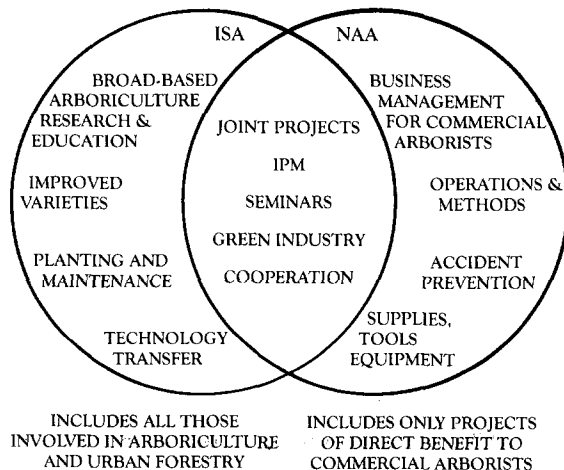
ISA

NAA

BROAD-BASED ARBORICULTURE RESEARCH & EDUCATION

IMPROVED VARIETIES

PLANTING AND MAINTENANCE

TECHNOLOGY TRANSFER

JOINT PROJECTS

IPM

SEMINARS

GREEN INDUSTRY

COOPERATION

BUSINESS MANAGEMENT FOR COMMERCIAL ARBORISTS

OPERATIONS & METHODS

ACCIDENT PREVENTION

SUPPLIES, TOOLS EQUIPMENT

INCLUDES ALL THOSE INVOLVED IN ARBORICULTURE AND URBAN FORESTRY

INCLUDES ONLY PROJECTS OF DIRECT BENEFIT TO COMMERCIAL ARBORISTS